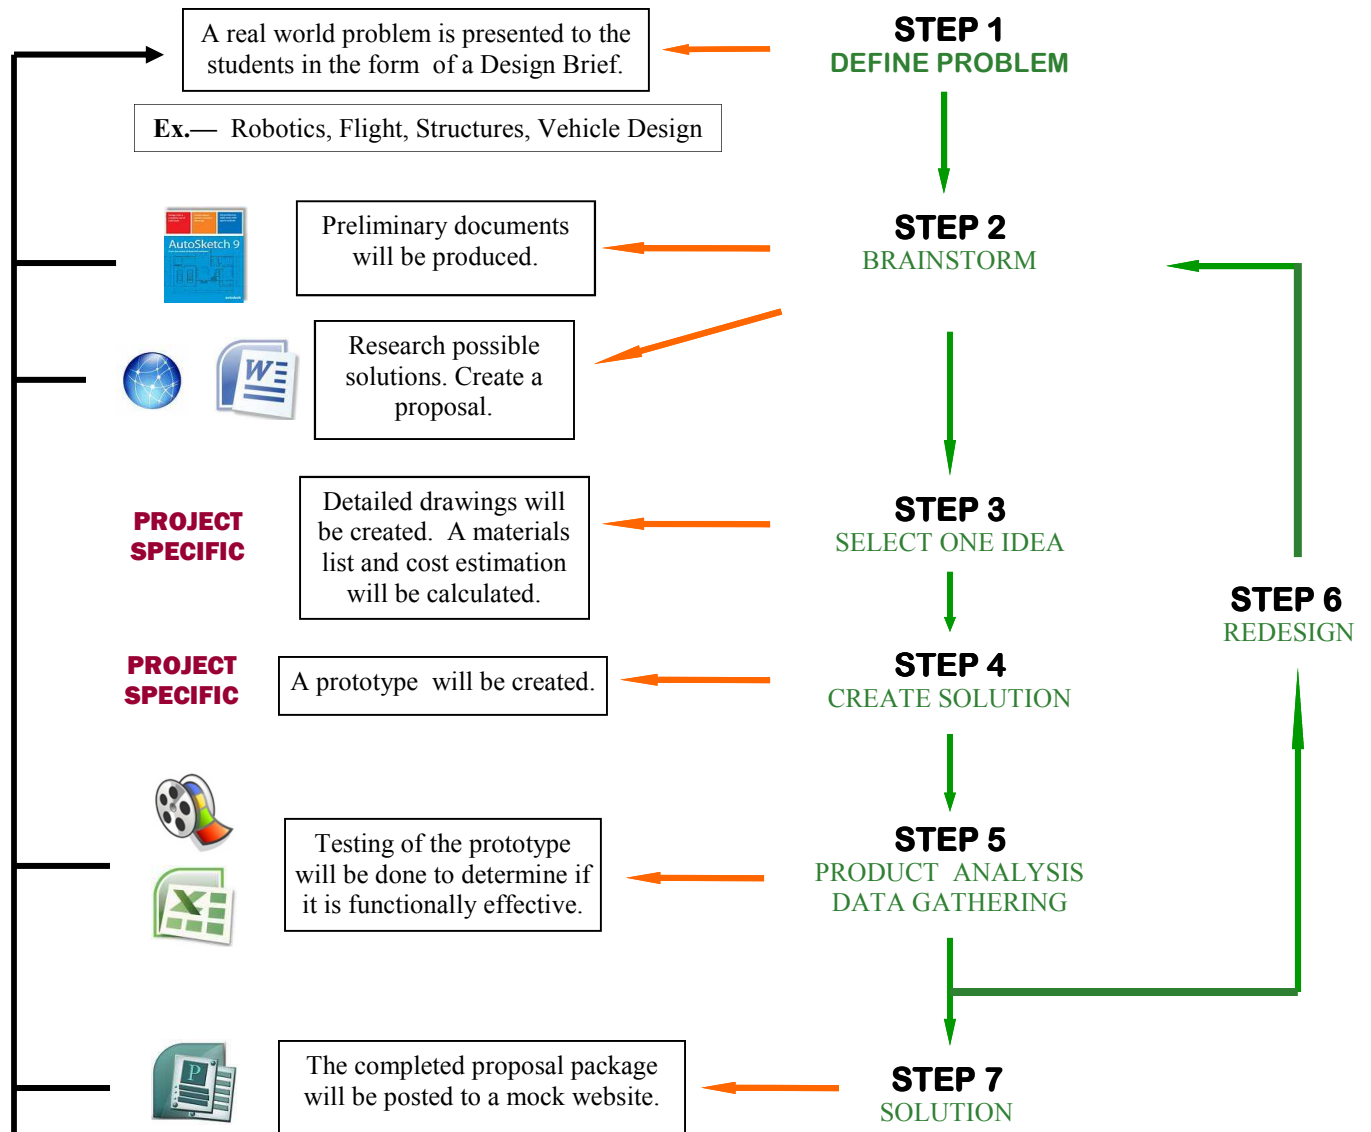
A real world problem is presented to the students in the form of a Design Brief.

STEP 1
DEFINE PROBLEM

Ex.— Robotics, Flight, Structures, Vehicle Design

AutoSketch 9

Preliminary documents will be produced.

STEP 2
BRAINSTORM

Research possible solutions. Create a proposal.

PROJECT SPECIFIC

Detailed drawings will be created. A materials list and cost estimation will be calculated.

STEP 3
SELECT ONE IDEA

STEP 6
REDESIGN

PROJECT SPECIFIC

A prototype will be created.

STEP 4
CREATE SOLUTION

Testing of the prototype will be done to determine if it is functionally effective.

STEP 5
PRODUCT ANALYSIS
DATA GATHERING

The completed proposal package will be posted to a mock website.

STEP 7
SOLUTION